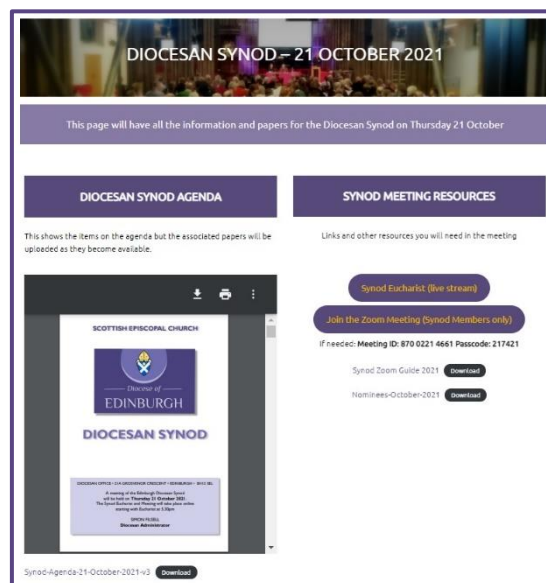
DIOCESAN SYNOD – 21 OCTOBER 2021

This page will have all the information and papers for the Diocesan Synod on Thursday 21 October

DIOCESAN SYNOD AGENDA

This shows the items on the agenda but the associated papers will be uploaded as they become available.

SCOTTISH EPISCOPAL CHURCH

Diocese of
EDINBURGH

DIOCESAN SYNOD

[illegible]

A meeting of the Edinburgh Diocesan Synod will be held on Thursday 21 October 2021. The Synod Eucharist and Meeting will take place online starting with Eucharist at 5.30pm

SIMON RUSELL
Diocesan Administrator

Synod-Agenda-21-October-2021-v3 Download

SYNOD MEETING RESOURCES

Links and other resources you will need in the meeting

Synod Eucharist (live stream)

Join the Zoom Meeting (Synod Members only)

If needed: Meeting ID: 870 0221 4661 Passcode: 217421

Synod Zoom Guide 2021 Download

Nominees-October-2021 Download